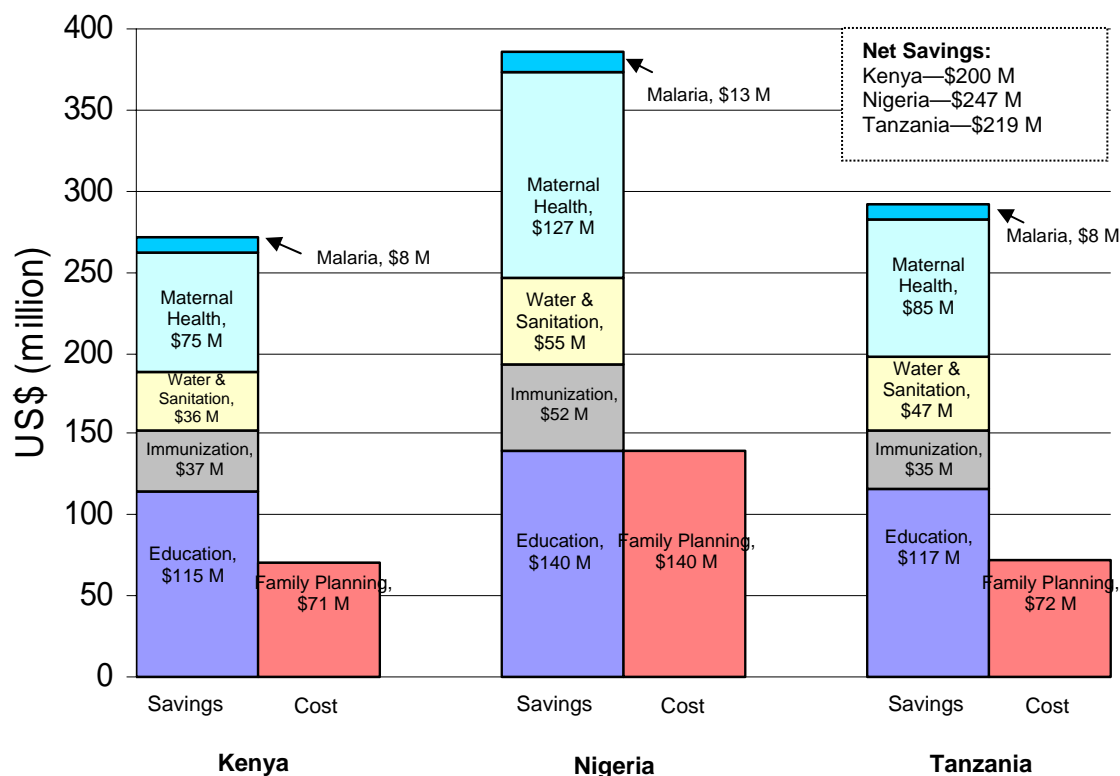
US$ (million)

400
350
300
250
200
150
100
50
0

Net Savings:
Kenya—$200 M
Nigeria—$247 M
Tanzania—$219 M

Malaria, $8 M
Maternal Health, $75 M
Water & Sanitation, $36 M
Immunization, $37 M
Education, $115 M
Family Planning, $71 M

Malaria, $13 M
Maternal Health, $127 M
Water & Sanitation, $55 M
Immunization, $52 M
Education, $140 M
Family Planning, $140 M

Malaria, $8 M
Maternal Health, $85 M
Water & Sanitation, $47 M
Immunization, $35 M
Education, $117 M
Family Planning, $72 M

Savings Cost
Kenya

Savings Cost
Nigeria

Savings Cost
Tanzania